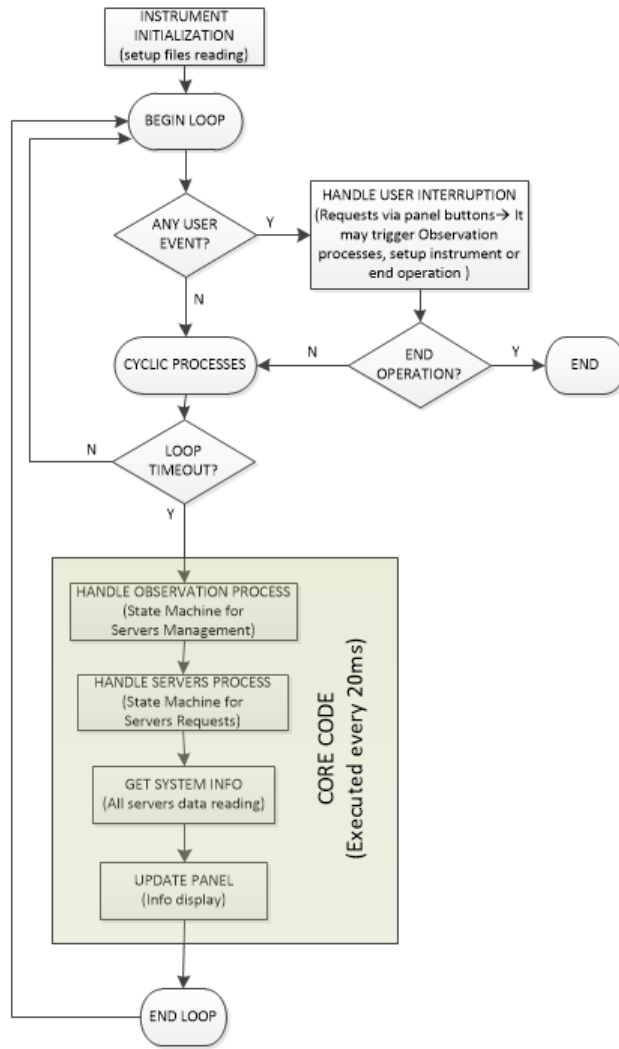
INSTRUMENT INITIALIZATION
(setup files reading)

BEGIN LOOP

ANY USER EVENT?

Y

HANDLE USER INTERRUPTION
(Requests via panel buttons→ It may trigger Observation processes, setup instrument or end operation )

N

CYCLIC PROCESSES

N

END OPERATION?

Y

END

N

LOOP TIMEOUT?

Y

HANDLE OBSERVATION PROCESS
(State Machine for Servers Management)

HANDLE SERVERS PROCESS
(State Machine for Servers Requests)

GET SYSTEM INFO
(All servers data reading)

UPDATE PANEL
(Info display)

CORE CODE
(Executed every 20ms)

END LOOP